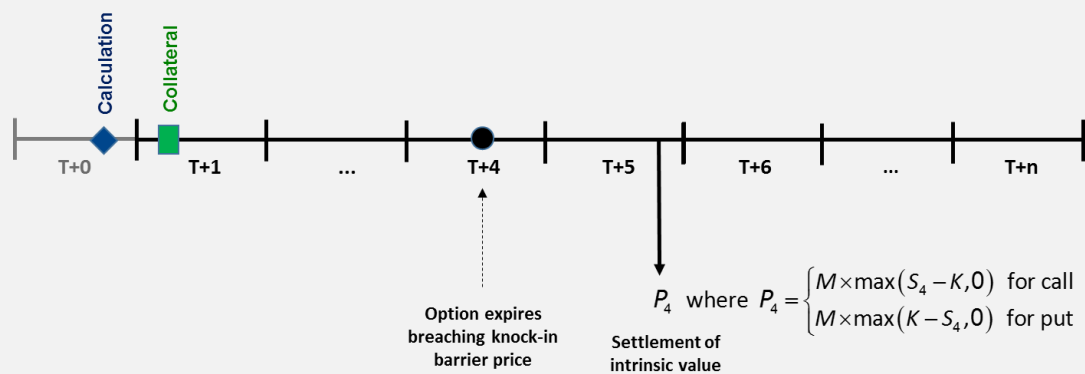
Calculation

Collateral

T+0

T+1

...

T+4

T+5

T+6

...

T+n

$P_4$ where $P_4 = \begin{cases} M \times \max(S_4 - K, 0) & \text{for call} \\ M \times \max(K - S_4, 0) & \text{for put} \end{cases}$

Option expires breaching knock-in barrier price

Settlement of intrinsic value